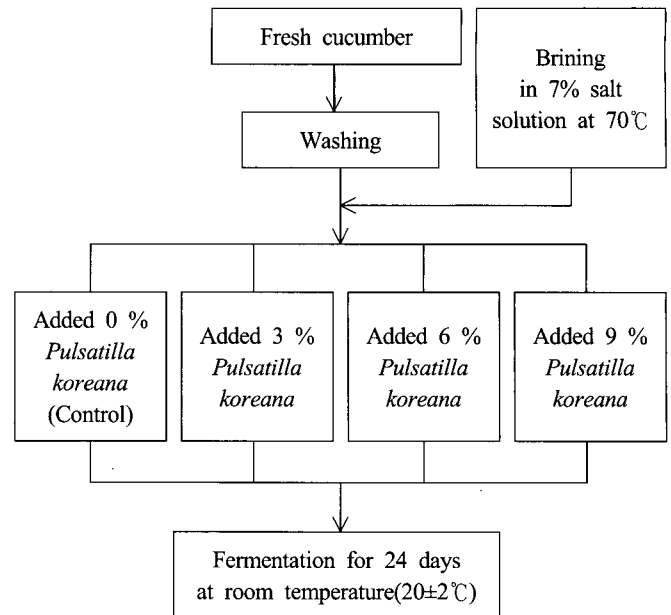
Fresh cucumber

Washing

Brining in 7% salt solution at 70℃

Added 0 % Pulsatilla koreana (Control)

Added 3 % Pulsatilla koreana

Added 6 % Pulsatilla koreana

Added 9 % Pulsatilla koreana

Fermentation for 24 days at room temperature(20±2℃)